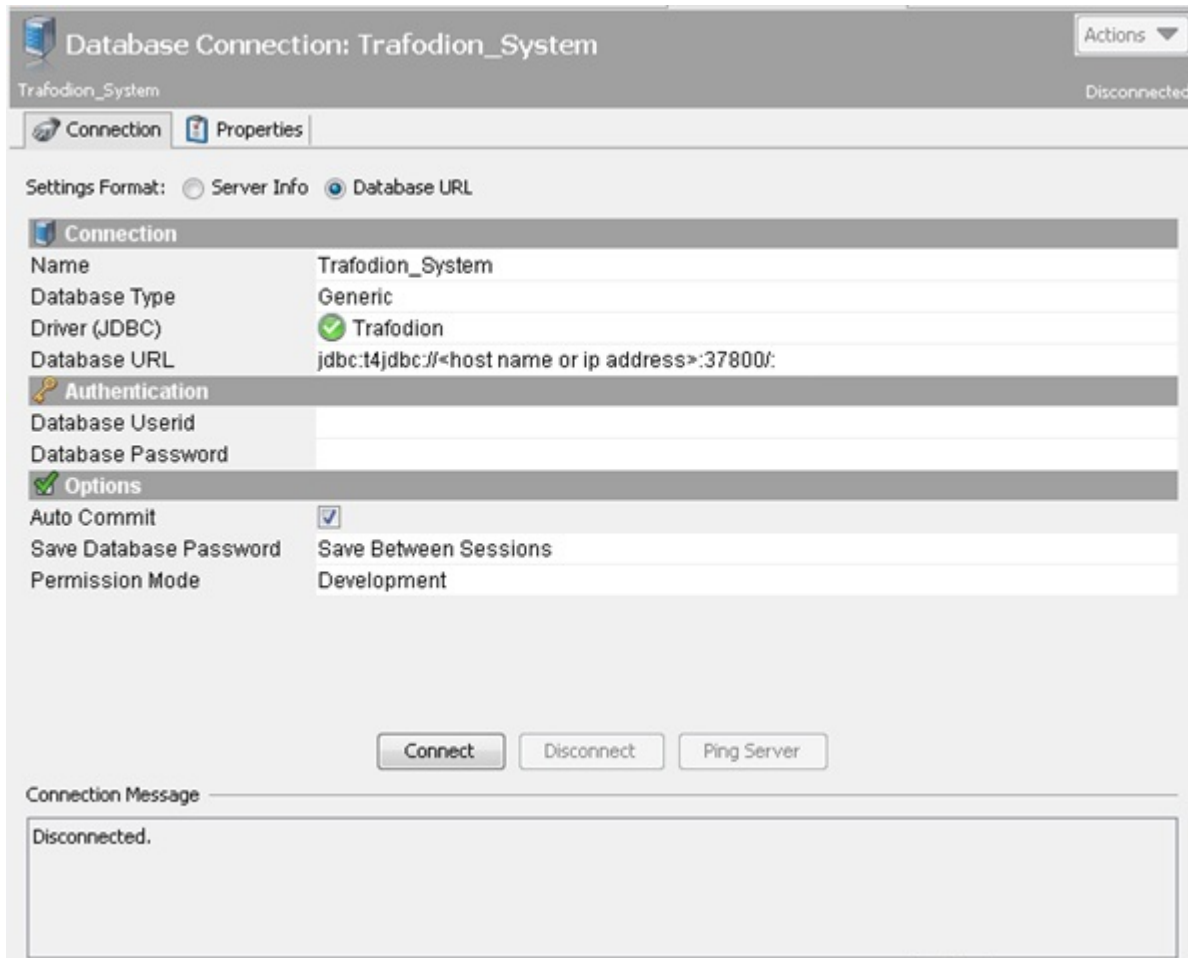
Database Connection: Trafodion_System

Actions

Trafodion_System

Disconnected

Connection Properties

Settings Format: Server Info Database URL

| Connection | |
|---|---|
| Name | Trafodion_System |
| Database Type | Generic |
| Driver (JDBC) | Trafodion |
| Database URL | jdbc:t4jdbc://<host name or ip address>:37800/: |
| **Authentication** | |
| Database Userid | |
| Database Password | |
| **Options** | |
| Auto Commit | ☑ |
| Save Database Password | Save Between Sessions |
| Permission Mode | Development |

Connect Disconnect Ping Server

Connection Message

Disconnected.